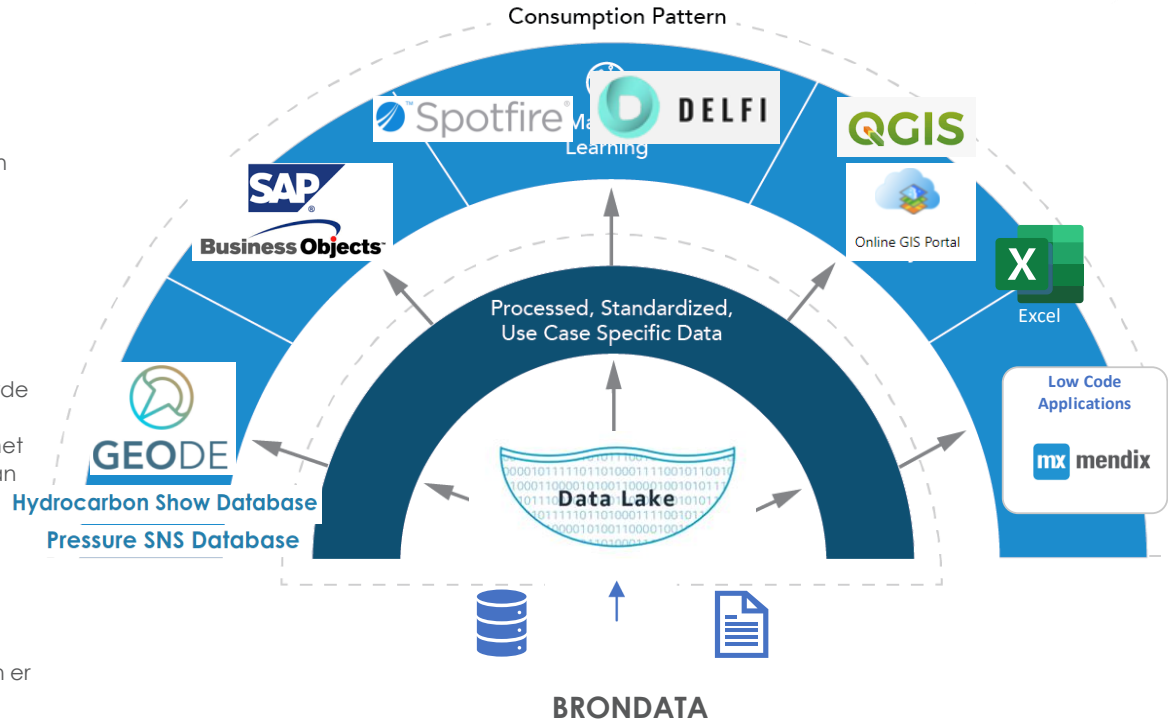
Consumption Pattern

Spotfire

Ma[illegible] Learning

DELFI

QGIS

Online GIS Portal

SAP Business Objects

Excel

Processed, Standardized, Use Case Specific Data

Low Code Applications

mx mendix

GEODE

Hydrocarbon Show Database

Pressure SNS Database

Data Lake

BRONDATA

n

de

et

un

n er